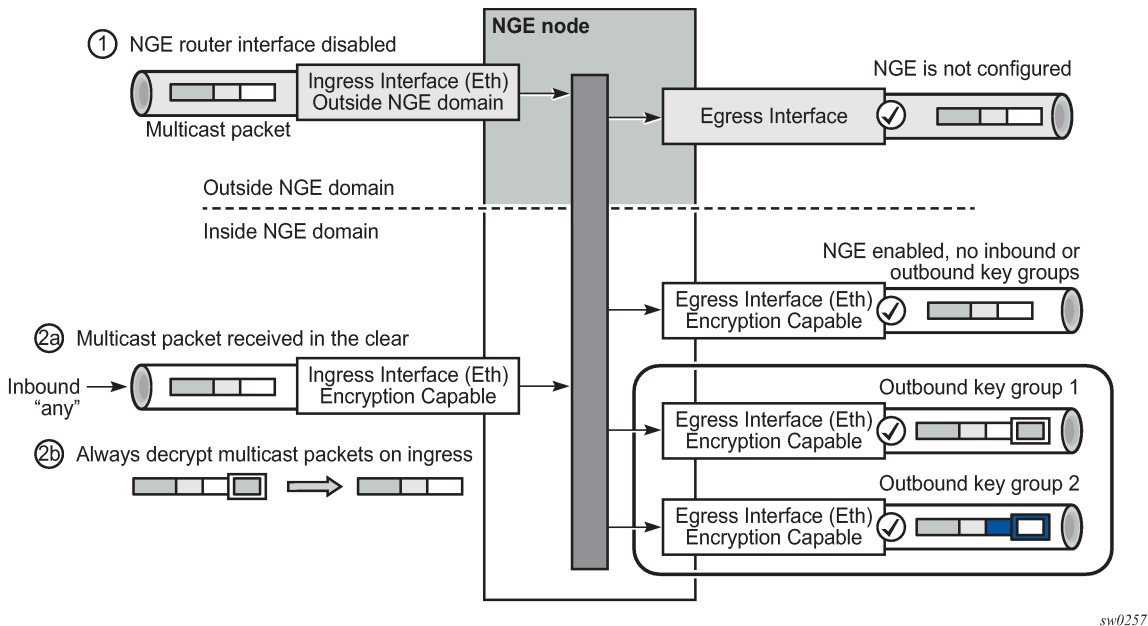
NGE node

1 NGE router interface disabled

Ingress Interface (Eth)
Outside NGE domain

Multicast packet

NGE is not configured

Egress Interface

Outside NGE domain

Inside NGE domain

NGE enabled, no inbound or outbound key groups

Egress Interface (Eth)
Encryption Capable

2a Multicast packet received in the clear

Inbound "any"

Ingress Interface (Eth)
Encryption Capable

Outbound key group 1

Egress Interface (Eth)
Encryption Capable

2b Always decrypt multicast packets on ingress

Outbound key group 2

Egress Interface (Eth)
Encryption Capable

sw0257